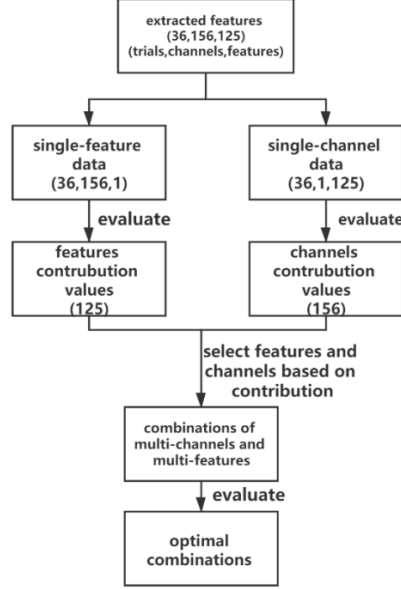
extracted features (36,156,125) (trials,channels,features)

single-feature data (36,156,1)

evaluate

features contrubution values (125)

single-channel data (36,1,125)

evaluate

channels contrubution values (156)

select features and channels based on contribution

combinations of multi-channels and multi-features

evaluate

optimal combinations